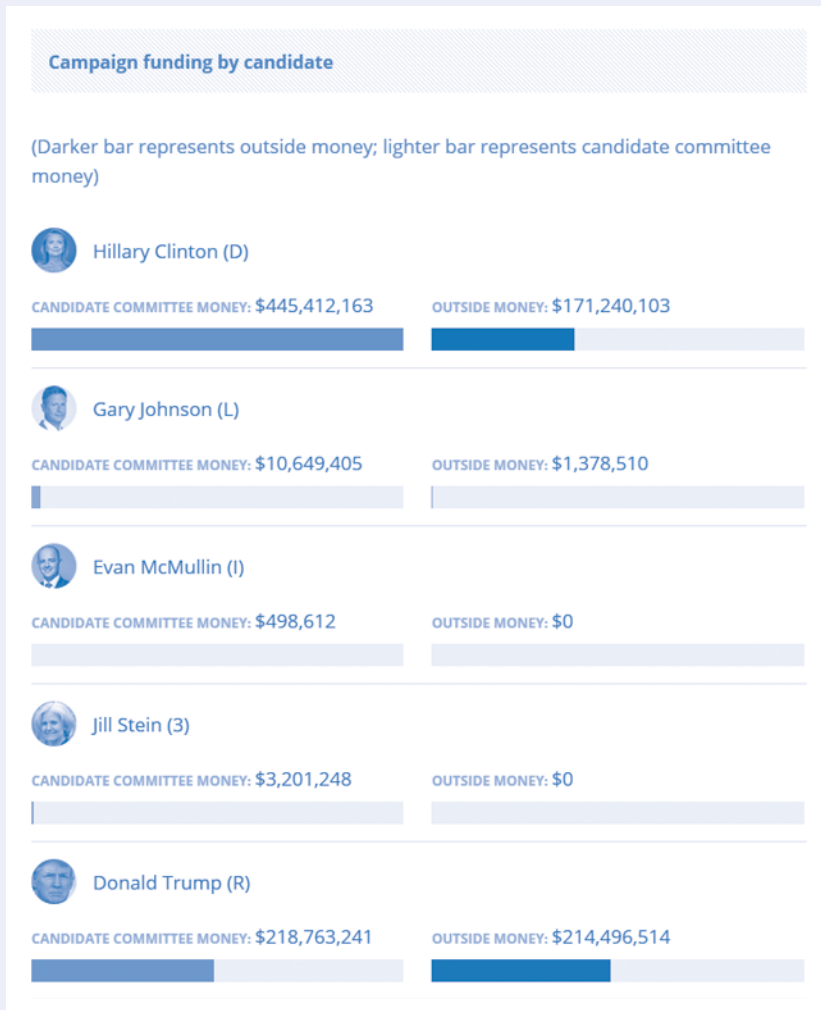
Campaign funding by candidate

(Darker bar represents outside money; lighter bar represents candidate committee money)

Hillary Clinton (D)

CANDIDATE COMMITTEE MONEY: $445,412,163

OUTSIDE MONEY: $171,240,103

Gary Johnson (L)

CANDIDATE COMMITTEE MONEY: $10,649,405

OUTSIDE MONEY: $1,378,510

Evan McMullin (I)

CANDIDATE COMMITTEE MONEY: $498,612

OUTSIDE MONEY: $0

Jill Stein (3)

CANDIDATE COMMITTEE MONEY: $3,201,248

OUTSIDE MONEY: $0

Donald Trump (R)

CANDIDATE COMMITTEE MONEY: $218,763,241

OUTSIDE MONEY: $214,496,514